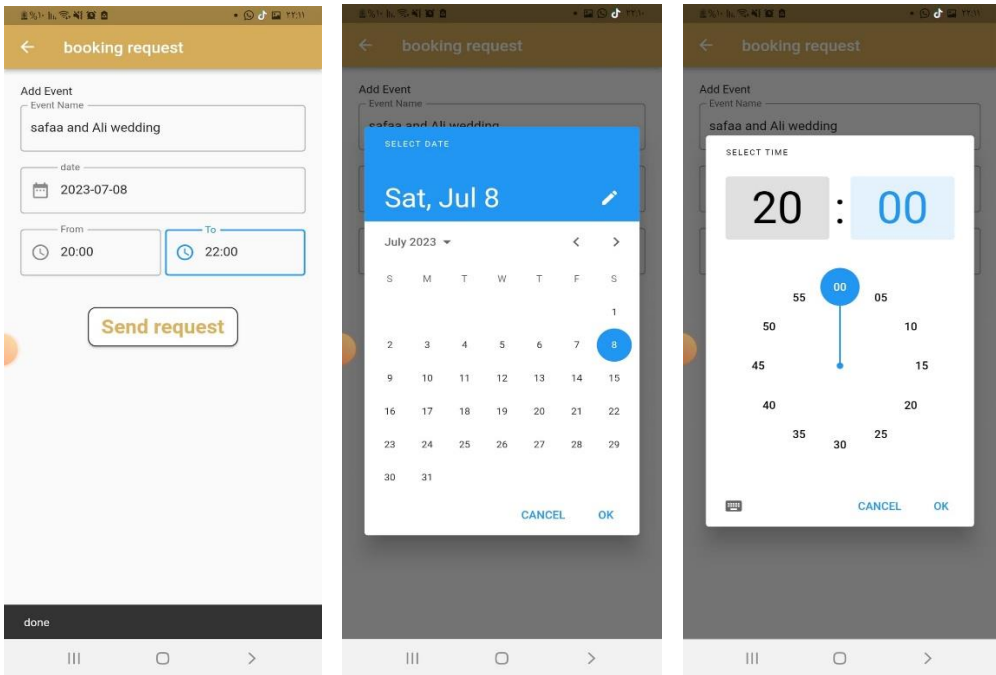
booking request

Add Event
Event Name
safaa and Ali wedding

date
2023-07-08

From
20:00

To
22:00

Send request

done

booking request

Add Event
Event Name
safaa and Ali wedding

SELECT DATE
Sat, Jul 8

July 2023

| S | M | T | W | T | F | S |
|---|---|---|---|---|---|---|
| | | | | | | 1 |
| 2 | 3 | 4 | 5 | 6 | 7 | 8 |
| 9 | 10 | 11 | 12 | 13 | 14 | 15 |
| 16 | 17 | 18 | 19 | 20 | 21 | 22 |
| 23 | 24 | 25 | 26 | 27 | 28 | 29 |
| 30 | 31 | | | | | |

CANCEL OK

booking request

Add Event
Event Name
safaa and Ali wedding

SELECT TIME
20 : 00

00 05 10 15 20 25 30 35 40 45 50 55

CANCEL OK